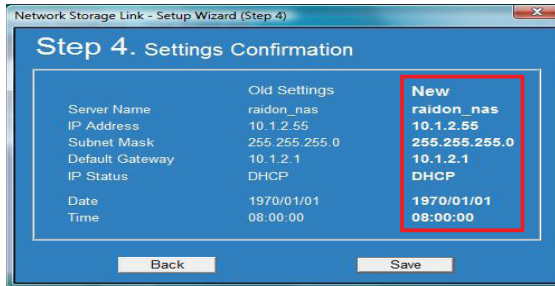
Network Storage Link - Setup Wizard (Step 4)

Step 4. Settings Confirmation

| | Old Settings | New |
|---|---|---|
| Server Name | raidon_nas | raidon_nas |
| IP Address | 10.1.2.55 | 10.1.2.55 |
| Subnet Mask | 255.255.255.0 | 255.255.255.0 |
| Default Gateway | 10.1.2.1 | 10.1.2.1 |
| IP Status | DHCP | DHCP |
| Date | 1970/01/01 | 1970/01/01 |
| Time | 08:00:00 | 08:00:00 |

Back

Save